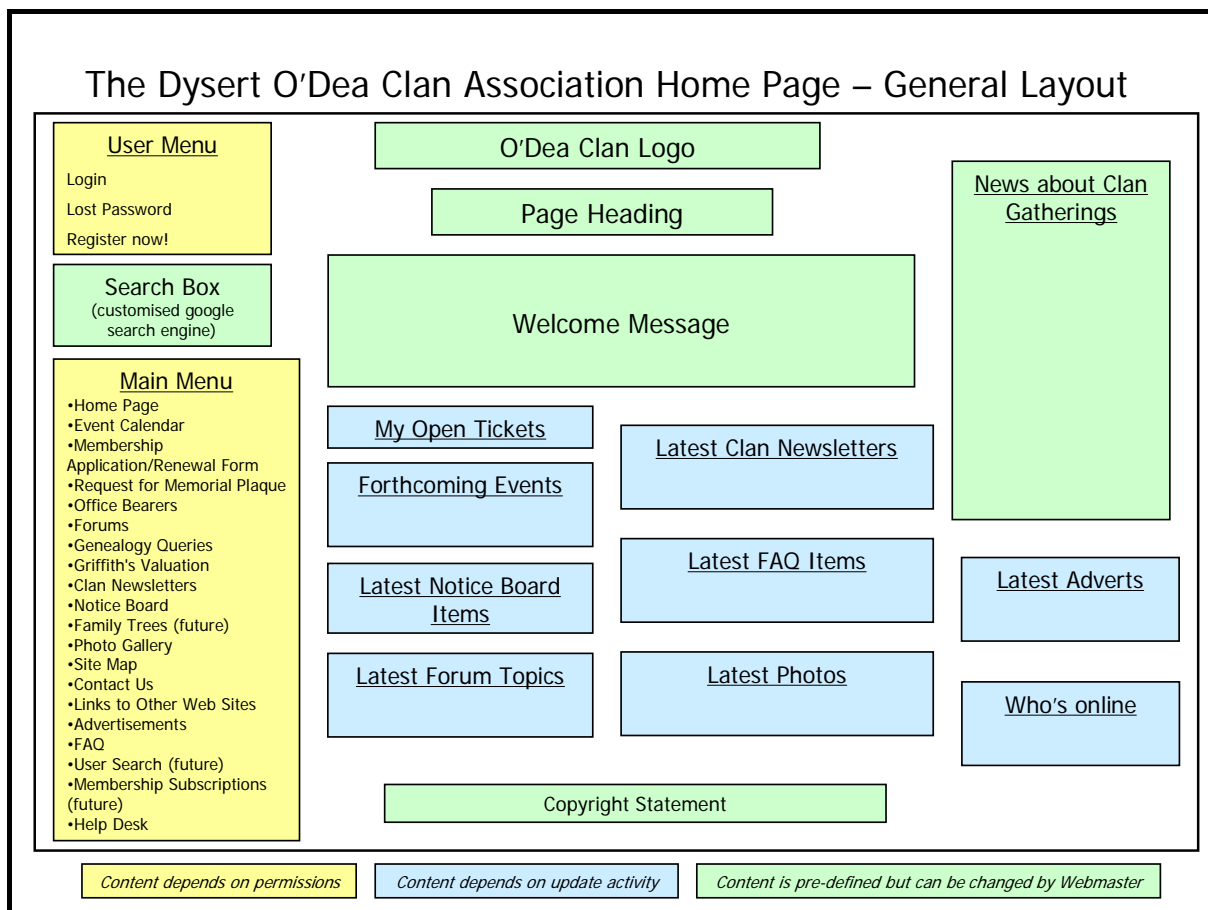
The Dysert O'Dea Clan Association Home Page – General Layout

User Menu
Login
Lost Password
Register now!

Search Box
(customised google search engine)

Main Menu
•Home Page
•Event Calendar
•Membership Application/Renewal Form
•Request for Memorial Plaque
•Office Bearers
•Forums
•Genealogy Queries
•Griffith's Valuation
•Clan Newsletters
•Notice Board
•Family Trees (future)
•Photo Gallery
•Site Map
•Contact Us
•Links to Other Web Sites
•Advertisements
•FAQ
•User Search (future)
•Membership Subscriptions (future)
•Help Desk

O'Dea Clan Logo

Page Heading

Welcome Message

My Open Tickets

Forthcoming Events

Latest Notice Board Items

Latest Forum Topics

Latest Clan Newsletters

Latest FAQ Items

Latest Photos

News about Clan Gatherings

Latest Adverts

Who's online

Copyright Statement

Content depends on permissions

Content depends on update activity

Content is pre-defined but can be changed by Webmaster